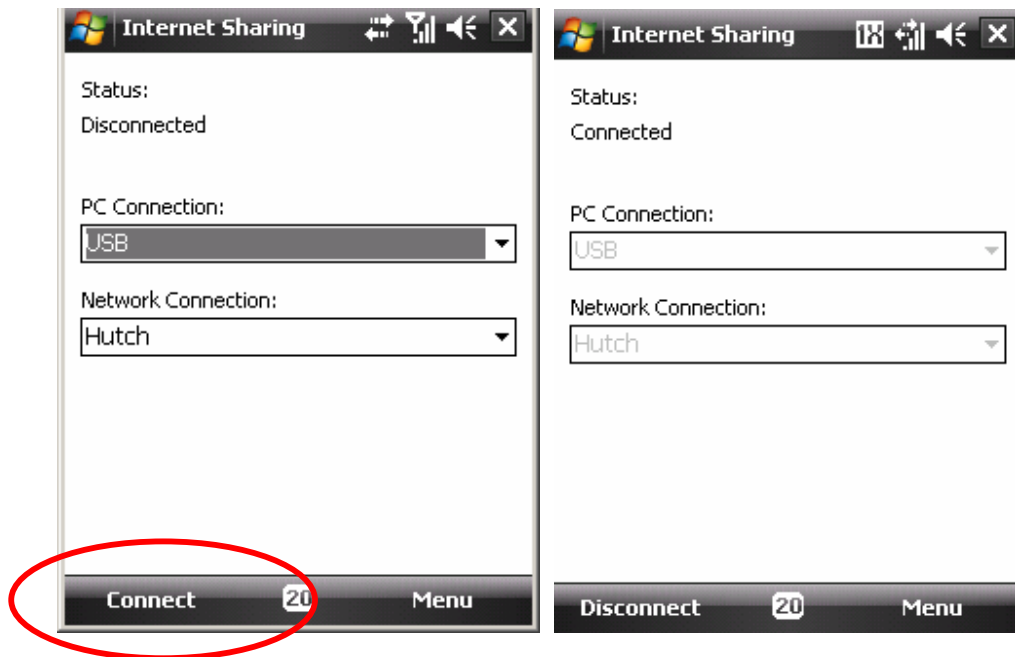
Internet Sharing

Status:
Disconnected

PC Connection:
USB

Network Connection:
Hutch

Connect 20 Menu

Internet Sharing

Status:
Connected

PC Connection:
USB

Network Connection:
Hutch

Disconnect 20 Menu